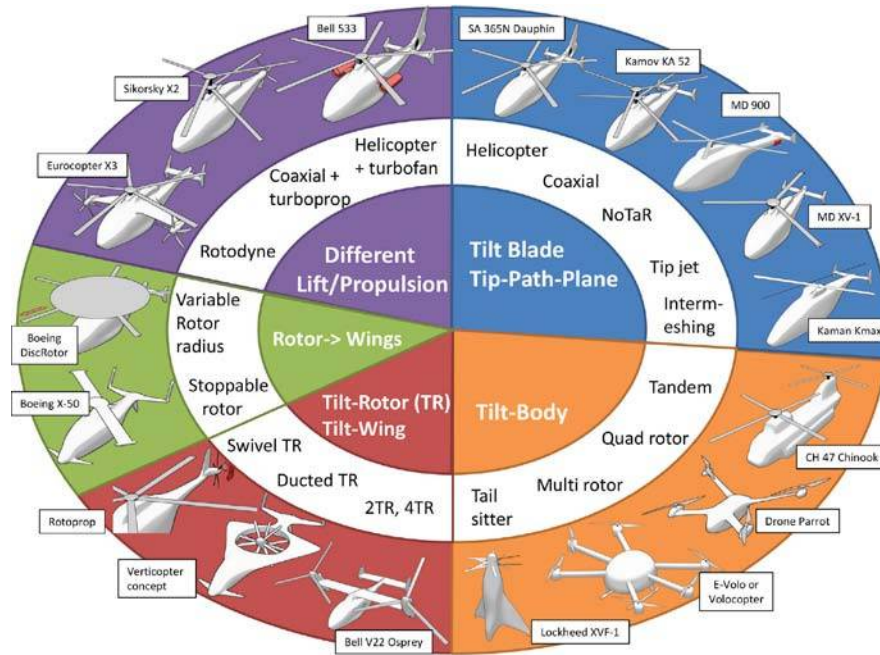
Bell 533

Sikorsky X2

Eurocopter X3

Coaxial + turboprop

Helicopter + turbofan

Rotodyne

Different Lift/Propulsion

SA 365N Dauphin

Kamov KA 52

MD 900

MD XV-1

Kaman Kmax

Helicopter

Coaxial

NoTaR

Tip jet

Intermeshing

Tilt Blade Tip-Path-Plane

Boeing DiscRotor

Boeing X-50

Variable Rotor radius

Stoppable rotor

Rotor-> Wings

Tilt-Rotor (TR) Tilt-Wing

Swivel TR

Ducted TR

2TR, 4TR

Rotoprop

Verticopter concept

Bell V22 Osprey

Tilt-Body

Tandem

Quad rotor

Multi rotor

Tail sitter

CH 47 Chinook

Drone Parrot

E-Volo or Volocopter

Lockheed XVF-1